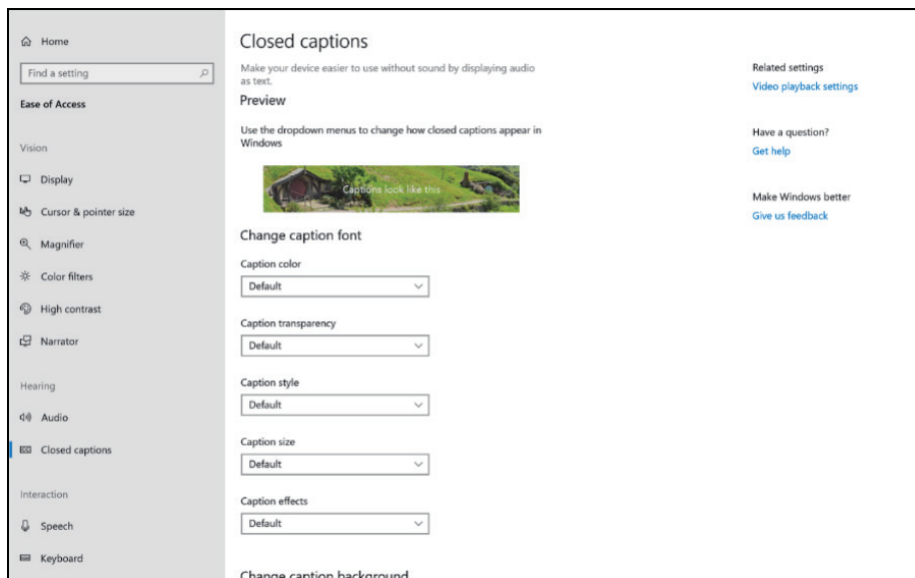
Home

Find a setting

Ease of Access

Vision

Display

Cursor & pointer size

Magnifier

Color filters

High contrast

Narrator

Hearing

Audio

Closed captions

Interaction

Speech

Keyboard

Closed captions

Make your device easier to use without sound by displaying audio as text.

Preview

Use the dropdown menus to change how closed captions appear in Windows

Captions look like this

Change caption font

Caption color

Default

Caption transparency

Default

Caption style

Default

Caption size

Default

Caption effects

Default

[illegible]

Related settings

Video playback settings

Have a question?

Get help

Make Windows better

Give us feedback